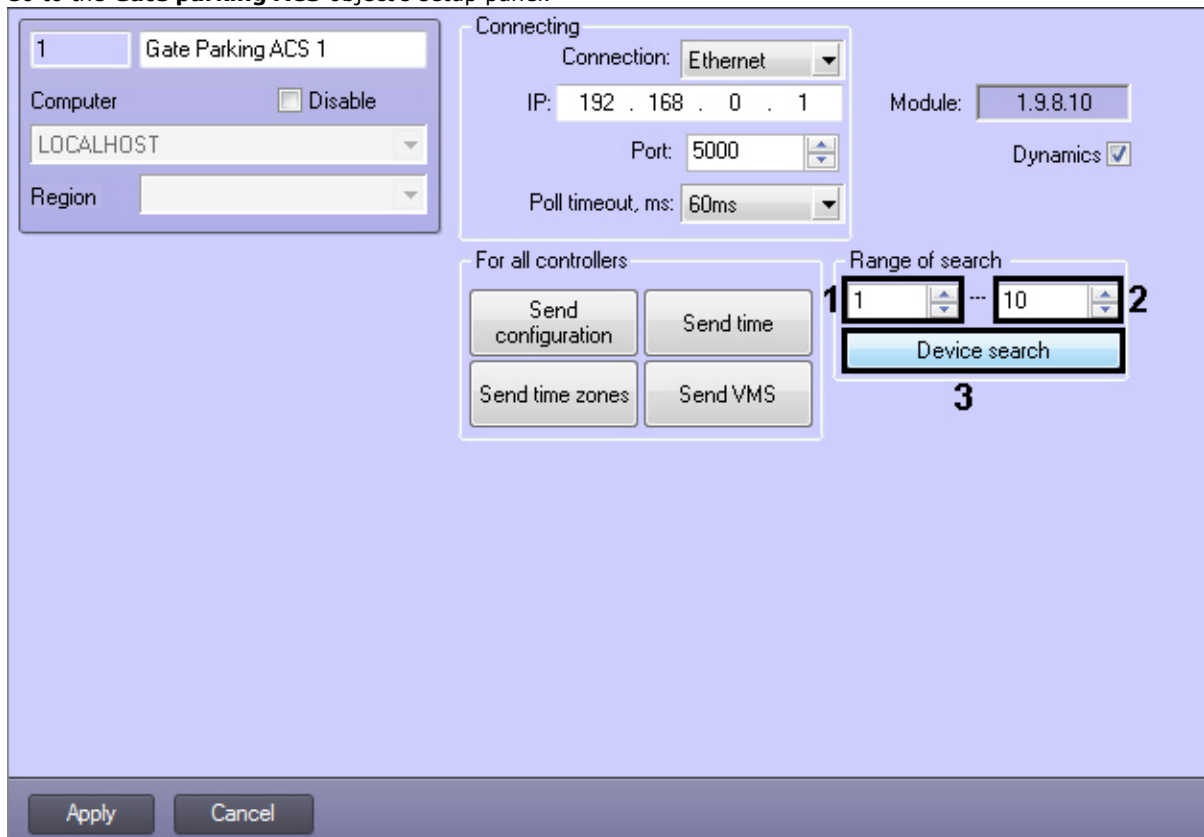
Go to the **Gate parking ACS** object's setup panel.

1
Gate Parking ACS 1
Computer
Disable
LOCALHOST
Region

Connecting
Connection: Ethernet
IP: 192 . 168 . 0 . 1
Port: 5000
Poll timeout, ms: 60ms

Module: 1.9.8.10
Dynamics

For all controllers
Send configuration
Send time
Send time zones
Send VMS

Range of search
1 1 --- 10 2
Device search
3

Apply
Cancel